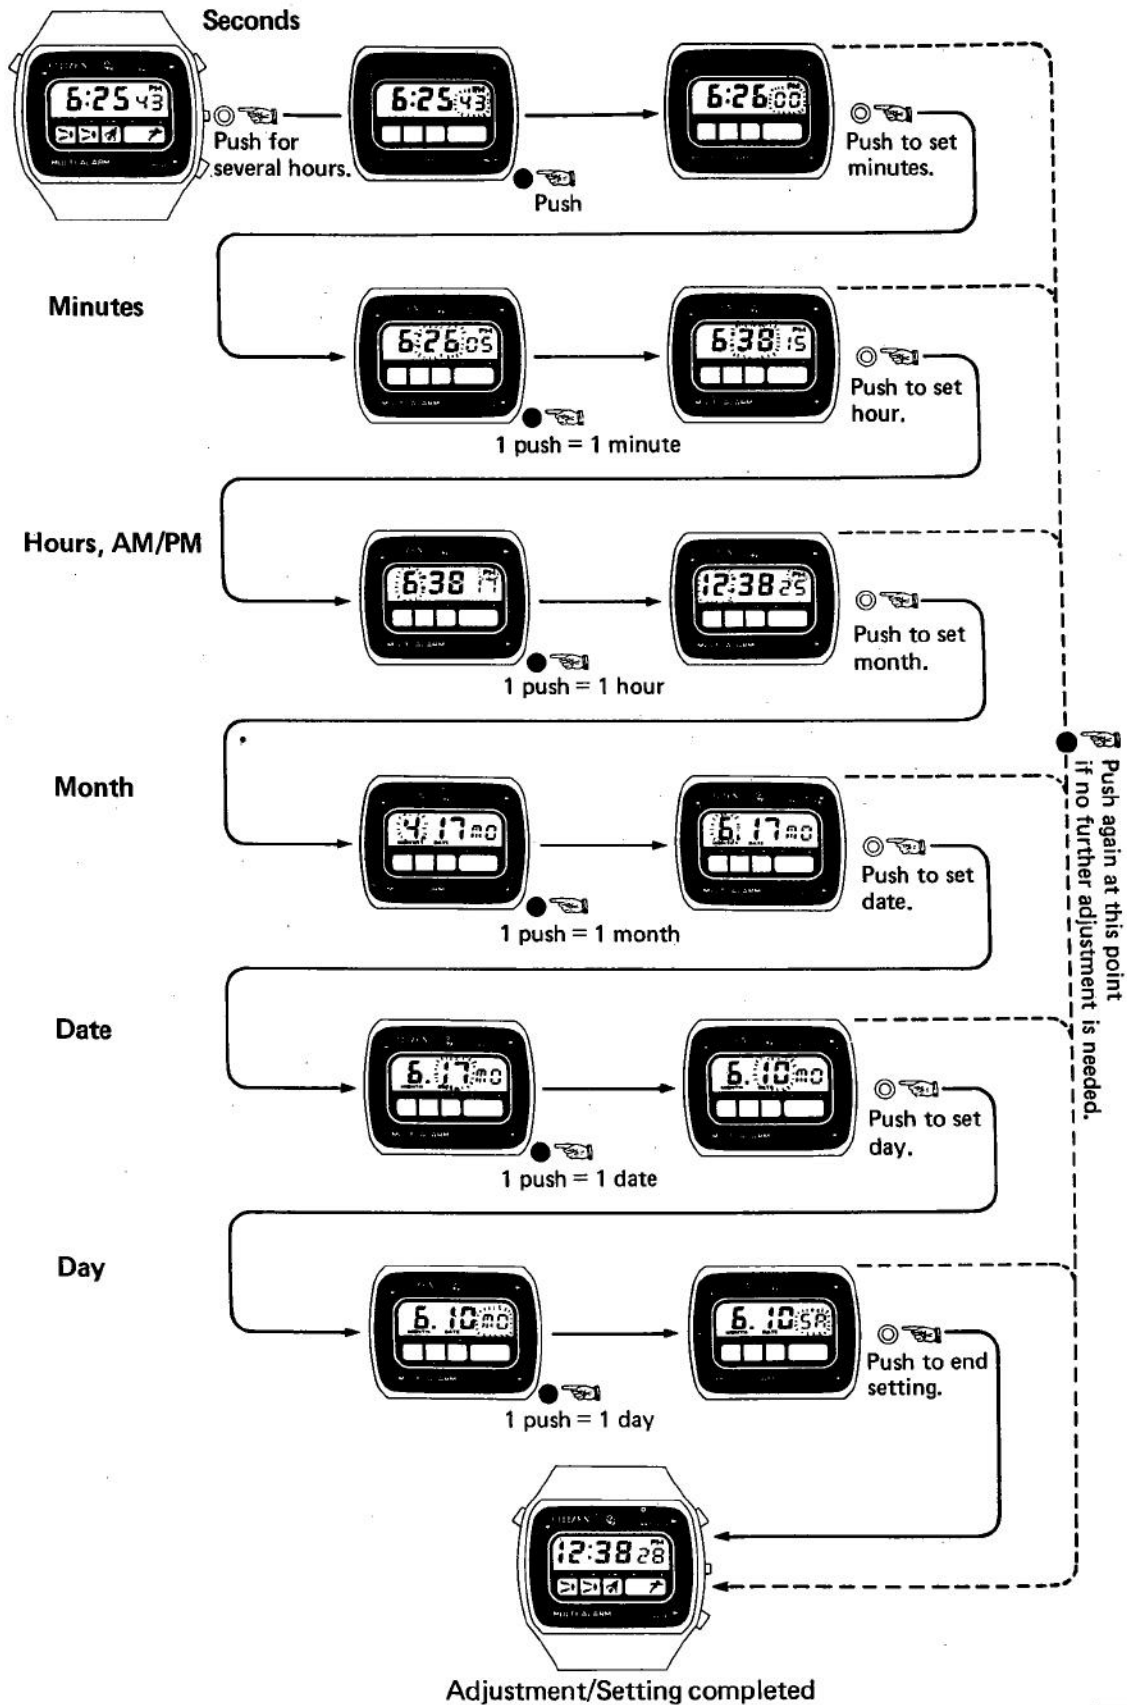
Seconds

6:25 43

Push for several hours.

6:25 43

Push

6:26 00

Push to set minutes.

Minutes

6:26 05

1 push = 1 minute

6:38 15

Push to set hour.

Hours, AM/PM

6:38 17

1 push = 1 hour

12:38 25

Push to set month.

Month

4. 17 MO

1 push = 1 month

6. 17 MO

Push to set date.

Date

6. 17 MO

1 push = 1 date

6. 10 MO

Push to set day.

Day

6. 10 MO

1 push = 1 day

6. 10 SA

Push to end setting.

12:38 28

Adjustment/Setting completed

Push again at this point if no further adjustment is needed.